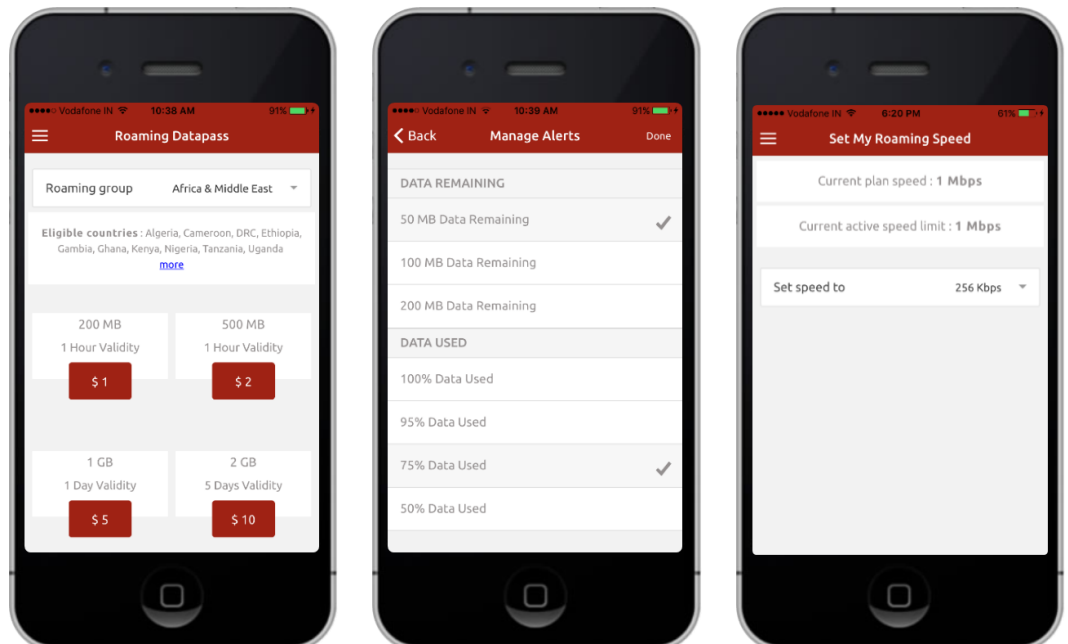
Vodafone IN 10:38 AM 91%

Roaming Datapass

Roaming group Africa & Middle East

Eligible countries : Algeria, Cameroon, DRC, Ethiopia, Gambia, Ghana, Kenya, Nigeria, Tanzania, Uganda more

200 MB
1 Hour Validity
$ 1

500 MB
1 Hour Validity
$ 2

1 GB
1 Day Validity
$ 5

2 GB
5 Days Validity
$ 10

Vodafone IN 10:39 AM 91%

Back Manage Alerts Done

DATA REMAINING

50 MB Data Remaining

100 MB Data Remaining

200 MB Data Remaining

DATA USED

100% Data Used

95% Data Used

75% Data Used

50% Data Used

Vodafone IN 6:20 PM 61%

Set My Roaming Speed

Current plan speed : 1 Mbps

Current active speed limit : 1 Mbps

Set speed to 256 Kbps